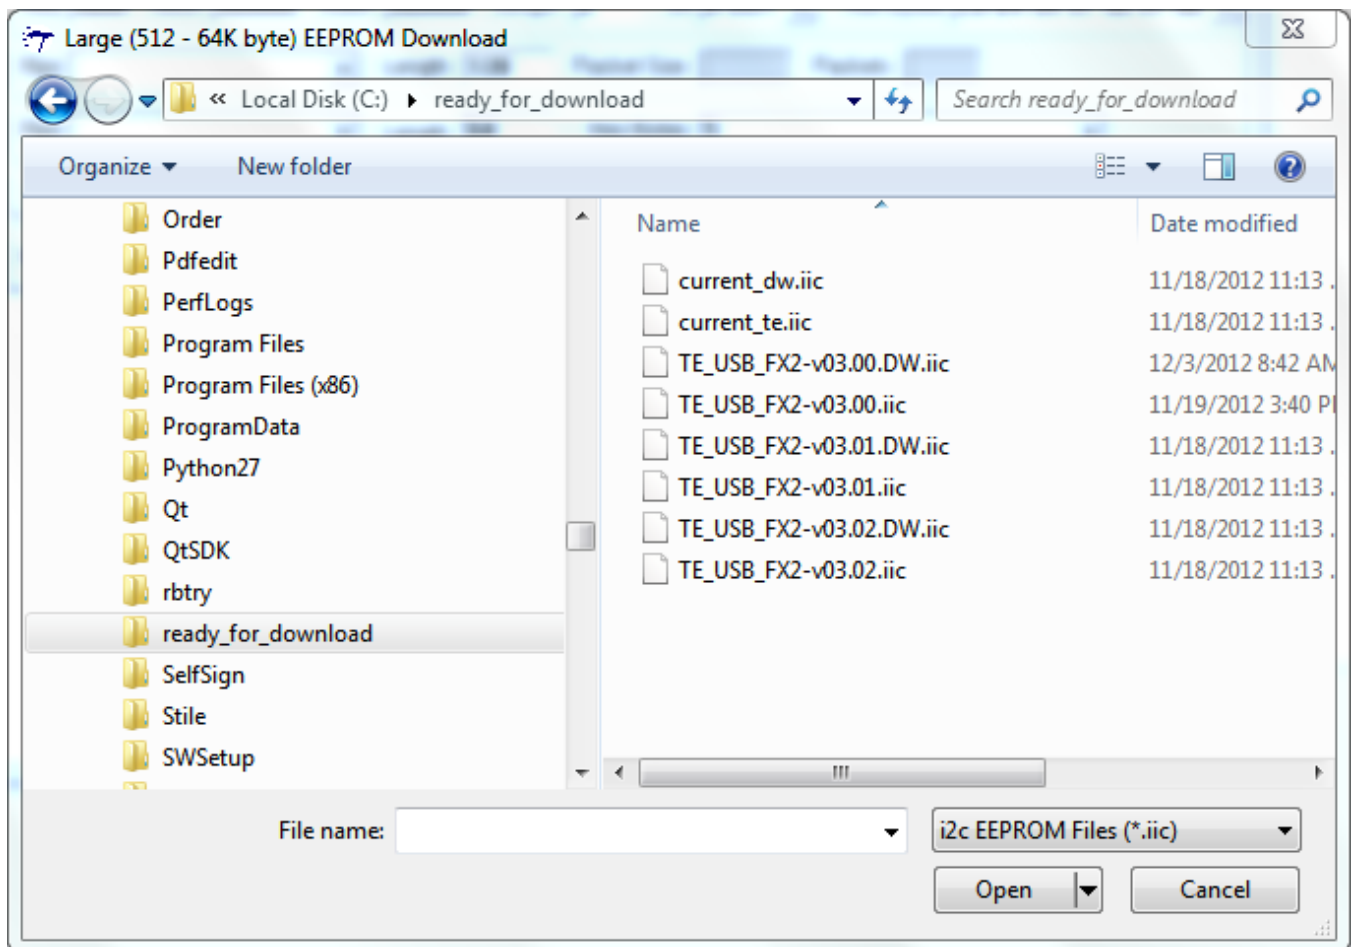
Large (512 - 64K byte) EEPROM Download

« Local Disk (C:) ▸ ready_for_download

Search ready_for_download

Organize ▾ New folder

Order
Pdfedit
PerfLogs
Program Files
Program Files (x86)
ProgramData
Python27
Qt
QtSDK
rbtry
ready_for_download
SelfSign
Stile
SWSetup

| Name | Date modified |
|---|---|
| current_dw.iic | 11/18/2012 11:13 |
| current_te.iic | 11/18/2012 11:13 |
| TE_USB_FX2-v03.00.DW.iic | 12/3/2012 8:42 AM |
| TE_USB_FX2-v03.00.iic | 11/19/2012 3:40 PM |
| TE_USB_FX2-v03.01.DW.iic | 11/18/2012 11:13 |
| TE_USB_FX2-v03.01.iic | 11/18/2012 11:13 |
| TE_USB_FX2-v03.02.DW.iic | 11/18/2012 11:13 |
| TE_USB_FX2-v03.02.iic | 11/18/2012 11:13 |

File name:

i2c EEPROM Files (*.iic)

Open

Cancel